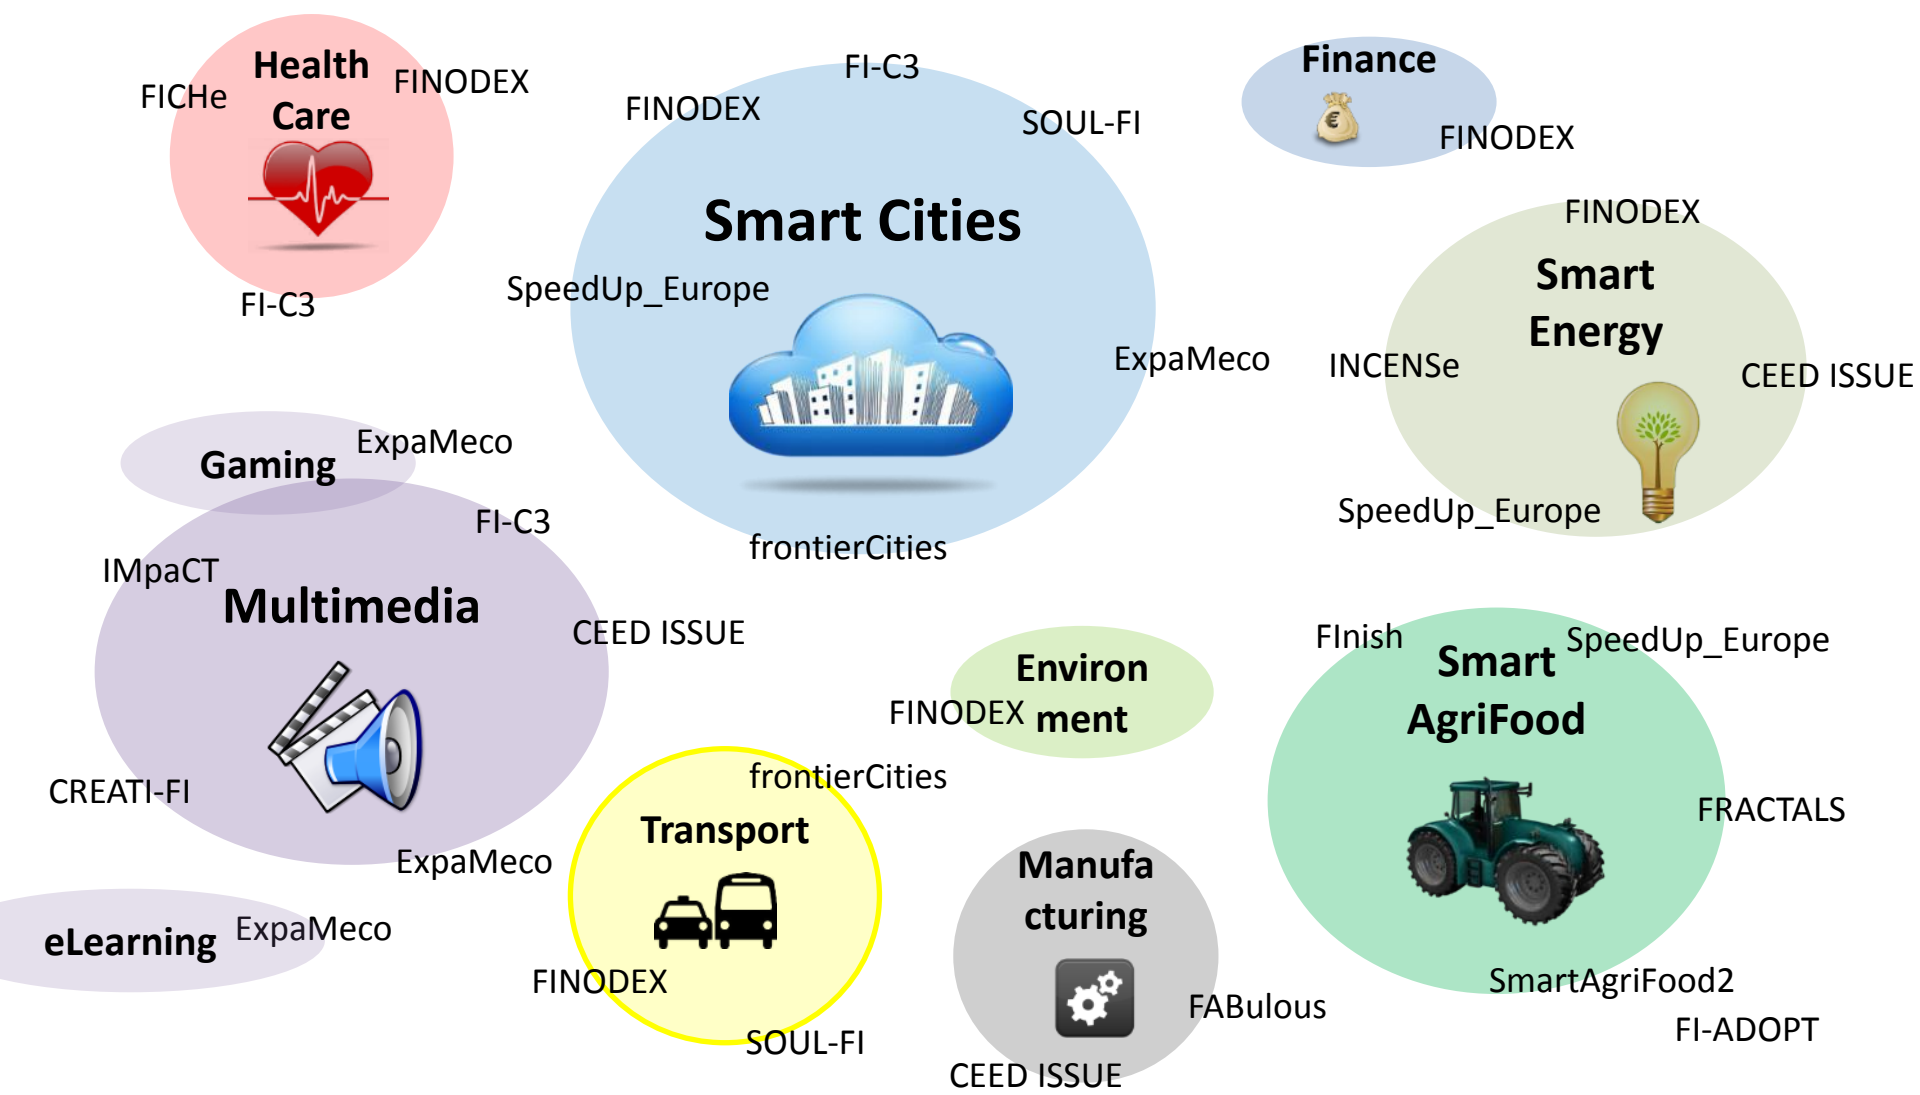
FIChe
Health Care
FINODEX
FI-C3

FINODEX
FI-C3
SOUL-FI
Smart Cities
SpeedUp_Europe
ExpaMeco
frontierCities

Finance
FINODEX

FINODEX
Smart Energy
INCENSe
CEED ISSUE
SpeedUp_Europe

Gaming
ExpaMeco

FI-C3
IMpaCT
Multimedia
CEED ISSUE
CREATI-FI
ExpaMeco

eLearning
ExpaMeco

Environ ment
FINODEX

frontierCities
Transport
FINODEX
SOUL-FI

Manufa cturing
FABulous
CEED ISSUE

FInish
Smart AgriFood
SpeedUp_Europe
FRACTALS
SmartAgriFood2
FI-ADOPT